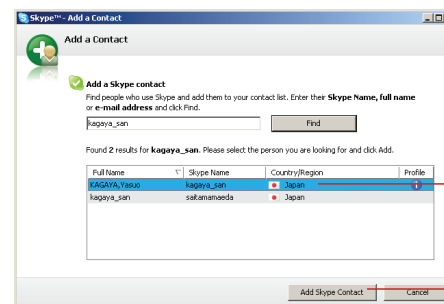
Skype™ - Add a Contact

Add a Contact

Add a Skype contact

Find people who use Skype and add them to your contact list. Enter their **Skype Name, full name** or **e-mail address** and click Find.

kagaya_san

Find

Found 2 results for **kagaya_san**. Please select the person you are looking for and click Add.

| Full Name | Skype Name | Country/Region | Profile |
|---|---|---|---|
| KAGAYA,Yasuo | kagaya_san | Japan | |
| kagaya_san | saitamamaeda | Japan | |

Add Skype Contact

Cancel